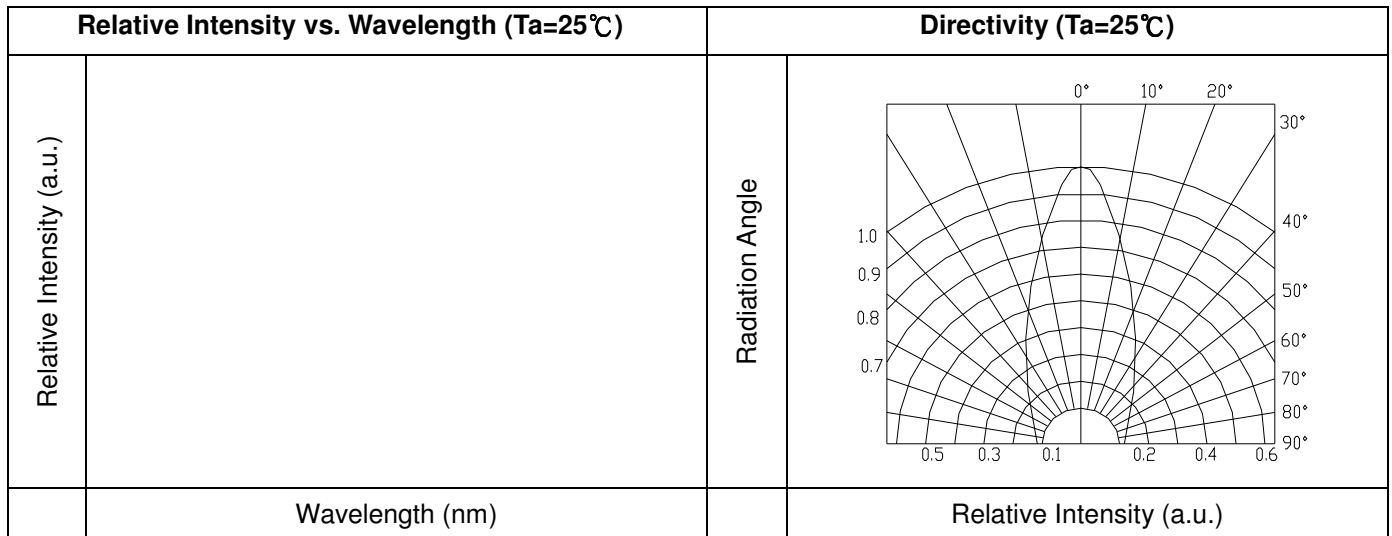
| Relative Intensity vs. Wavelength (Ta=25℃) | | Directivity (Ta=25℃) | |
|---|---|---|---|
| Relative Intensity (a.u.) | | Radiation Angle | 0° 10° 20° 30° 40° 50° 60° 70° 80° 90° 1.0 0.9 0.8 0.7 0.5 0.3 0.1 0.2 0.4 0.6 |
| | Wavelength (nm) | | Relative Intensity (a.u.) |